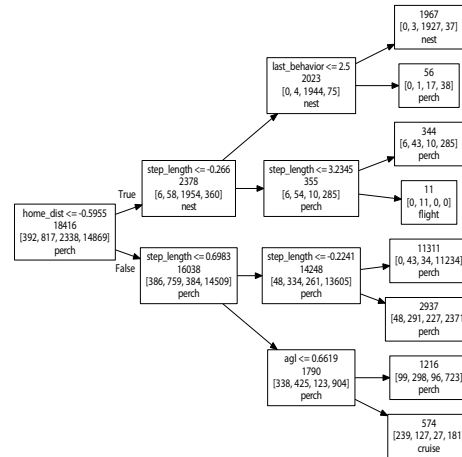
home_dist <= -0.5955
18416
[392, 817, 2338, 14869]
perch

True

False

step_length <= -0.266
2378
[6, 58, 1954, 360]
nest

step_length <= 0.6983
16038
[386, 759, 384, 14509]
perch

last_behavior <= 2.5
2023
[0, 4, 1944, 75]
nest

step_length <= 3.2345
355
[6, 54, 10, 285]
perch

step_length <= -0.2241
14248
[48, 334, 261, 13605]
perch

agl <= 0.6619
1790
[338, 425, 123, 904]
perch

1967
[0, 3, 1927, 37]
nest

56
[0, 1, 17, 38]
perch

344
[6, 43, 10, 285]
perch

11
[0, 11, 0, 0]
flight

11311
[0, 43, 34, 11234]
perch

2937
[48, 291, 227, 237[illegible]
perch

1216
[99, 298, 96, 723]
perch

574
[239, 127, 27, 181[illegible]
cruise